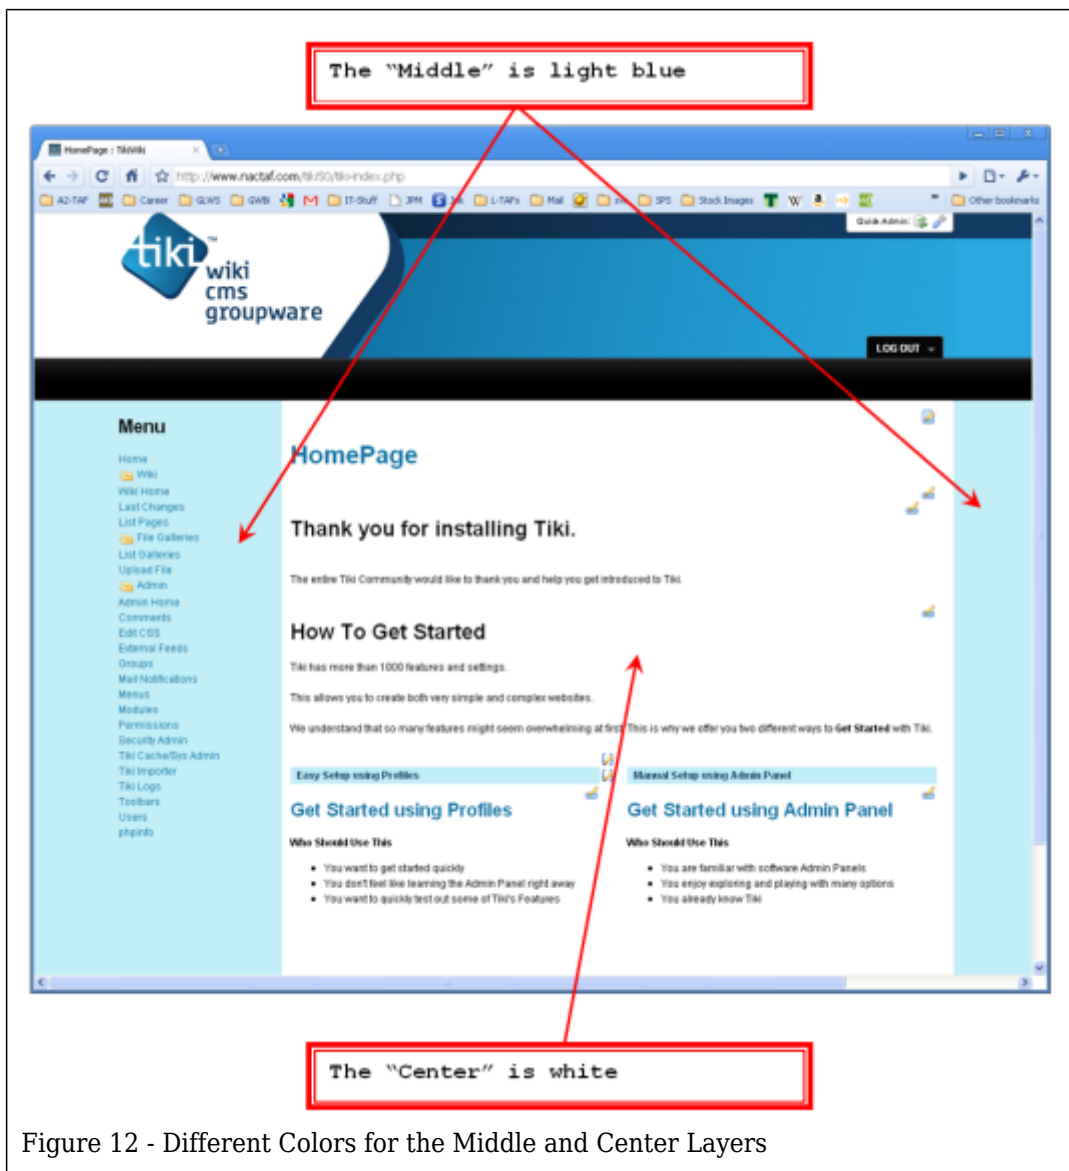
The "Middle" is light blue

HomePage : TikiWiki

http://www.nactaf.com/tiki50/tiki-index.php

A2-TAF Career GLWS GWB IT-Stuff JPM L-TAFs Mail SPS Stock Images Other bookmarks

Quick Admin:

tiki wiki cms groupware

LOG OUT

Menu

Home
Wiki
Wiki Home
Last Changes
List Pages
File Galleries
List Galleries
Upload File
Admin
Admin Home
Comments
Edit CSS
External Feeds
Groups
Mail Notifications
Menus
Modules
Permissions
Security Admin
Tiki Cache/Sys Admin
Tiki Importer
Tiki Logs
Toolbars
Users
phpinfo

HomePage

Thank you for installing Tiki.

The entire Tiki Community would like to thank you and help you get introduced to Tiki.

How To Get Started

Tiki has more than 1000 features and settings.

This allows you to create both very simple and complex websites.

We understand that so many features might seem overwhelming at first. This is why we offer you two different ways to Get Started with Tiki.

Easy Setup using Profiles

Get Started using Profiles

Who Should Use This

- You want to get started quickly
- You don't feel like learning the Admin Panel right away
- You want to quickly test out some of Tiki's Features

Manual Setup using Admin Panel

Get Started using Admin Panel

Who Should Use This

- You are familiar with software Admin Panels
- You enjoy exploring and playing with many options
- You already know Tiki

The "Center" is white

Figure 12 - Different Colors for the Middle and Center Layers